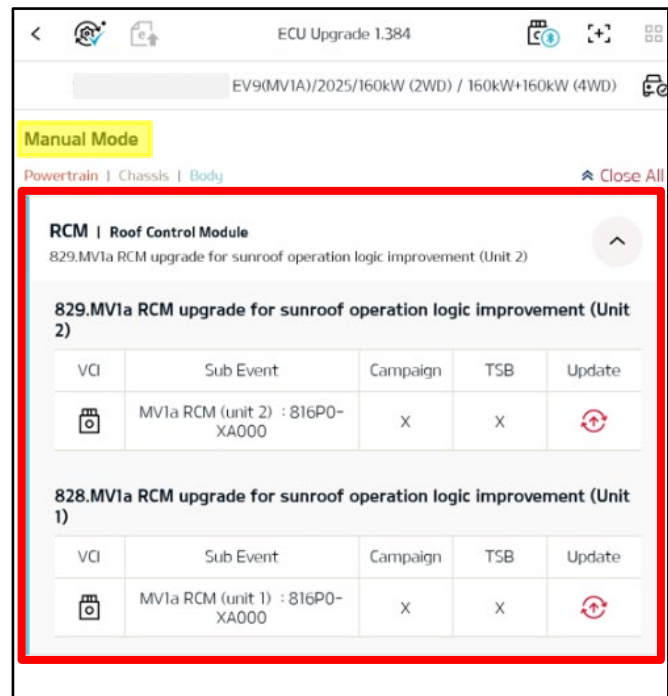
ECU Upgrade 1.384

EV9(MV1A)/2025/160kW (2WD) / 160kW+160kW (4WD)

Manual Mode

Powertrain | Chassis | Body

Close All

RCM | Roof Control Module

829.MV1a RCM upgrade for sunroof operation logic improvement (Unit 2)

829.MV1a RCM upgrade for sunroof operation logic improvement (Unit 2)

| VCI | Sub Event | Campaign | TSB | Update |
|---|---|---|---|---|
| | MV1a RCM (unit 2) : 816P0-XA000 | X | X | |

828.MV1a RCM upgrade for sunroof operation logic improvement (Unit 1)

| VCI | Sub Event | Campaign | TSB | Update |
|---|---|---|---|---|
| | MV1a RCM (unit 1) : 816P0-XA000 | X | X | |